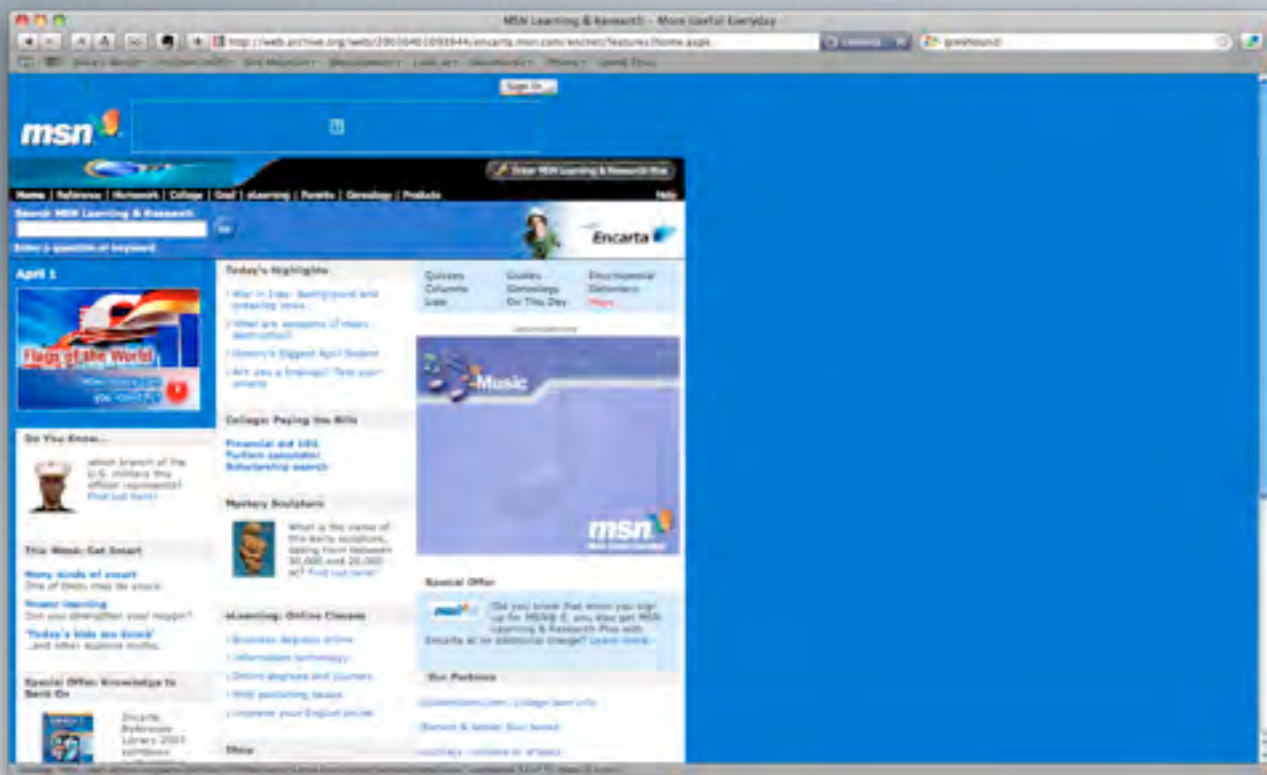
MSN Learning & Research - More Useful Everyday

http://web.archive.org/web/20030401093944/encarta.msn.com/encnet/features/home.aspx

Sign In

msn

Enter MSN Learning & Research Plus

Home | Reference | Homework | College | Grad | eLearning | Parents | Genealogy | Products

Help

Search MSN Learning & Research

Go

Enter a question or keyword

Encarta

April 1

Flags of the World

Do You Know...

...which branch of the U.S. military this officer represents? Find out here!

This Week: Get Smart

Many kinds of smart
One of them may be yours

Power learning
Did you strengthen your noggin?

'Today's kids are dumb'
...and other bogus myths

Special Offer: Knowledge to Rely On

Encarta Reference Library 2003

Today's Highlights

War in Iraq: Background and breaking news

What are weapons of mass destruction?

History's biggest April fooled

Are you a braniac? Test your smarts

College: Paying the Bills

Financial aid 101
Tuition calculator
Scholarship search

Mystery Sculpture

What is the name of this early sculpture, dating from between 30,000 and 20,000 BC? Find out here!

eLearning: Online Classes

Business degrees online
Information technology
Online degrees and courses
Web publishing basics
Improve your English online

Shop

Quizzes
Columns
Lists

Guides
Genealogy
On This Day

Encyclopedia
Dictionary
Maps

Advertisement

Music

msn

Special Offer

Did you know that when you sign up for MSN® 8, you also get MSN Learning & Research Plus with Encarta at no additional charge? Learn more

Our Partners

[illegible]
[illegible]
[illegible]